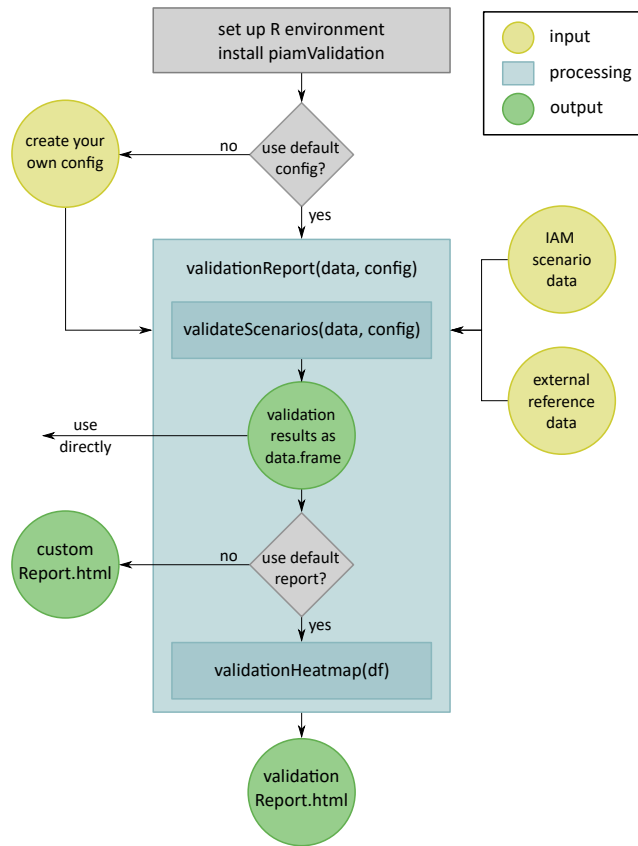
set up R environment
install piamValidation

input

processing

output

create your own config

no

use default config?

yes

validationReport(data, config)

IAM scenario data

validateScenarios(data, config)

external reference data

use directly

validation results as data.frame

custom Report.html

no

use default report?

yes

validationHeatmap(df)

validation Report.html